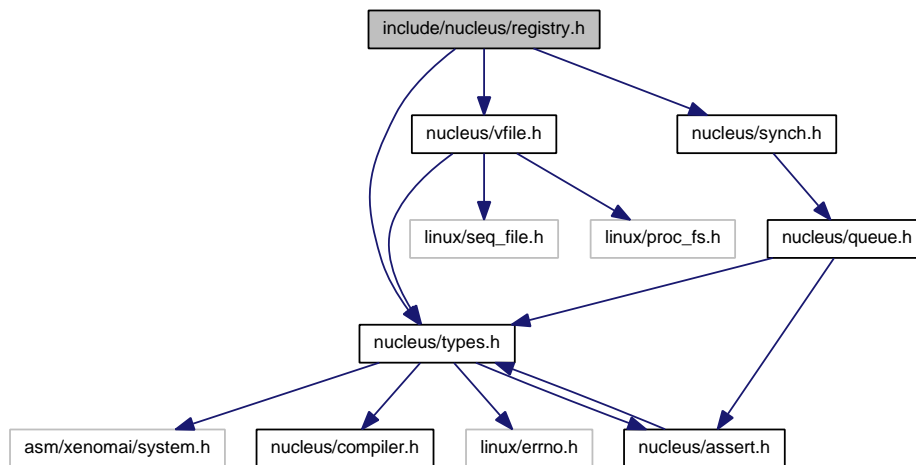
include/nucleus/registry.h

nucleus/vfile.h

nucleus/synch.h

linux/seq_file.h

linux/proc_fs.h

nucleus/queue.h

nucleus/types.h

asm/xenomai/system.h

nucleus/compiler.h

linux/errno.h

nucleus/assert.h